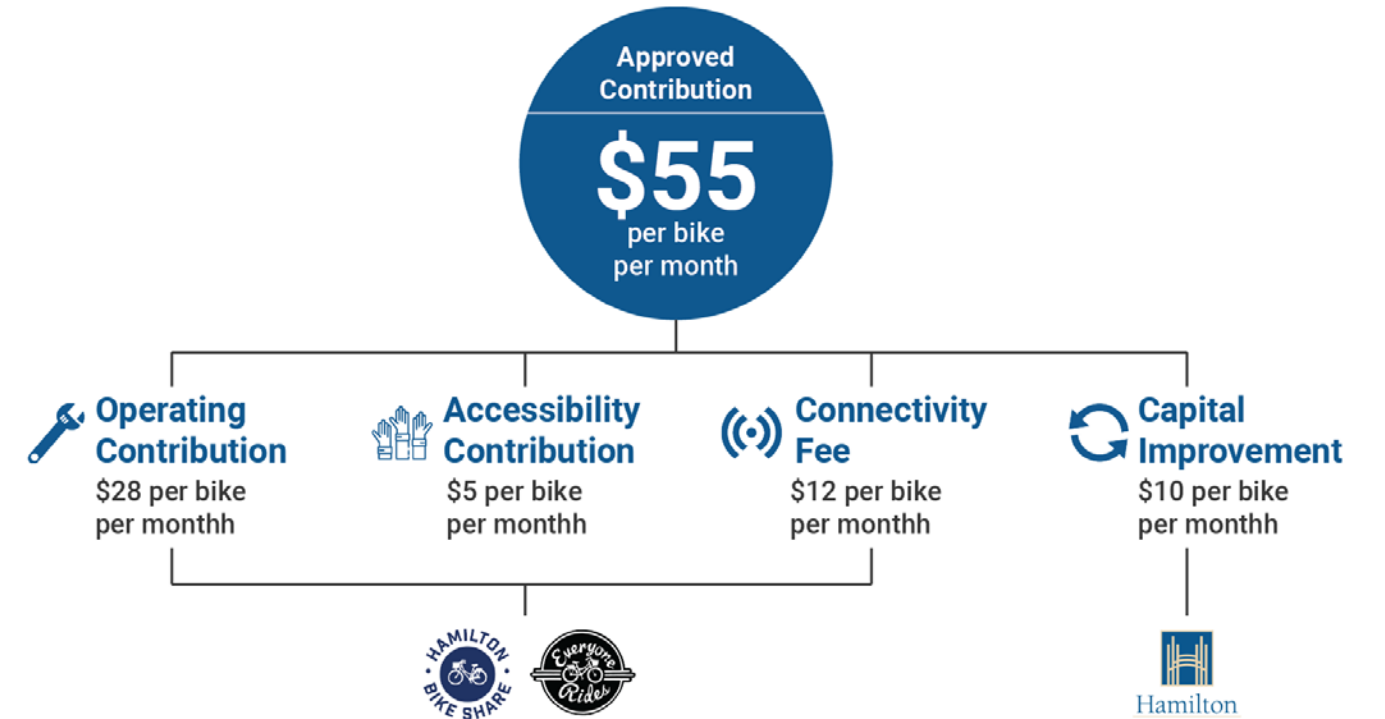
Approved Contribution

\$55 per bike per month

Operating Contribution
\$28 per bike per monthh

Accessibility Contribution
\$5 per bike per monthh

Connectivity Fee
\$12 per bike per monthh

Capital Improvement
\$10 per bike per monthh

HAMILTON BIKE SHARE

Everyone Rides

Hamilton